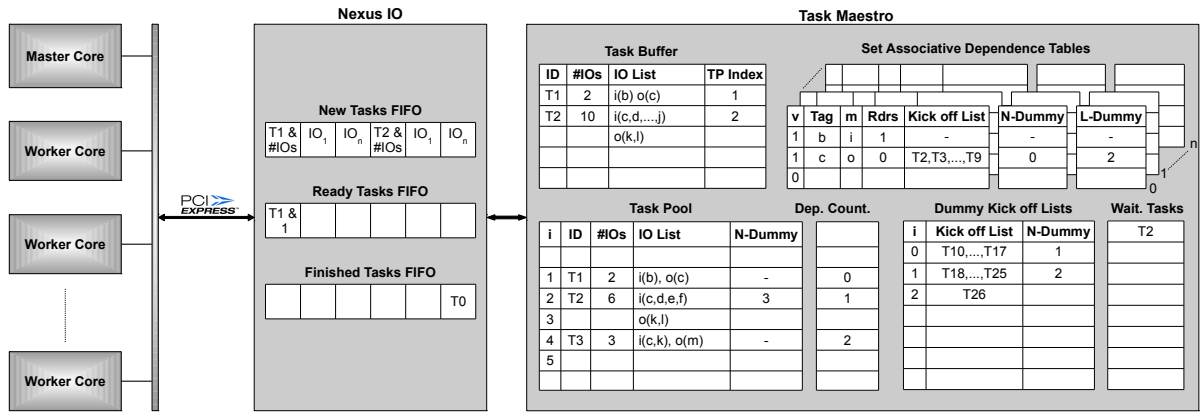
Master Core

Worker Core

Worker Core

Worker Core

PCI EXPRESS

Nexus IO

New Tasks FIFO

| T1 & #IOs | $IO_1$ | $IO_n$ | T2 & #IOs | $IO_1$ | $IO_n$ |
|---|---|---|---|---|---|

Ready Tasks FIFO

| T1 & 1 | | | | | |
|---|---|---|---|---|---|

Finished Tasks FIFO

| | | | | | T0 |
|---|---|---|---|---|---|

Task Maestro

Task Buffer

| ID | #IOs | IO List | TP Index |
|---|---|---|---|
| T1 | 2 | i(b) o(c) | 1 |
| T2 | 10 | i(c,d,...,j) | 2 |
| | | o(k,l) | |
| | | | |
| | | | |

Set Associative Dependence Tables

| v | Tag | m | Rdrs | Kick off List | N-Dummy | L-Dummy |
|---|---|---|---|---|---|---|
| 1 | b | i | 1 | - | - | - |
| 1 | c | o | 0 | T2,T3,...,T9 | 0 | 2 |
| 0 | | | | | | |

n
1
0

Task Pool

| i | ID | #IOs | IO List | N-Dummy |
|---|---|---|---|---|
| | | | | |
| 1 | T1 | 2 | i(b), o(c) | - |
| 2 | T2 | 6 | i(c,d,e,f) | 3 |
| 3 | | | o(k,l) | |
| 4 | T3 | 3 | i(c,k), o(m) | - |
| 5 | | | | |

Dep. Count.

| |
|---|
| |
| 0 |
| 1 |
| |
| 2 |

Dummy Kick off Lists

| i | Kick off List | N-Dummy |
|---|---|---|
| 0 | T10,...,T17 | 1 |
| 1 | T18,...,T25 | 2 |
| 2 | T26 | |

Wait. Tasks

| T2 |
|---|